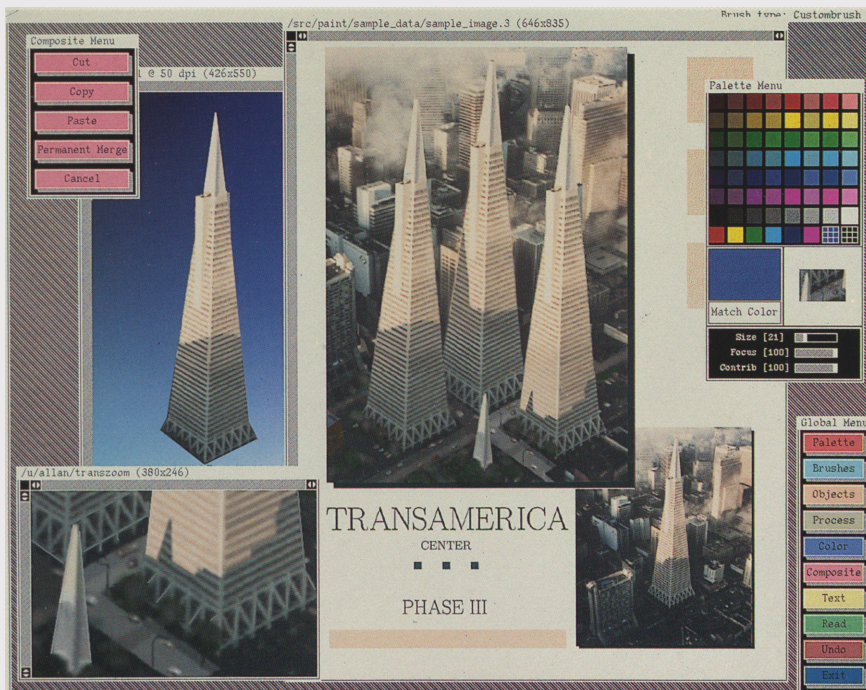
Brush type: Custombrush

/src/paint/sample_data/sample_image.3 (646x835)

Composite Menu

Cut

Copy

Paste

Permanent Merge

Cancel

@ 50 dpi (426x550)

Palette Menu

Match Color

Size [21]

Focus [100]

Contrib [100]

Global Menu

Palette

Brushes

Objects

Process

Color

Composite

Text

Read

Undo

Exit

/u/allan/transzoom (380x246)

TRANSAMERICA

CENTER

PHASE III